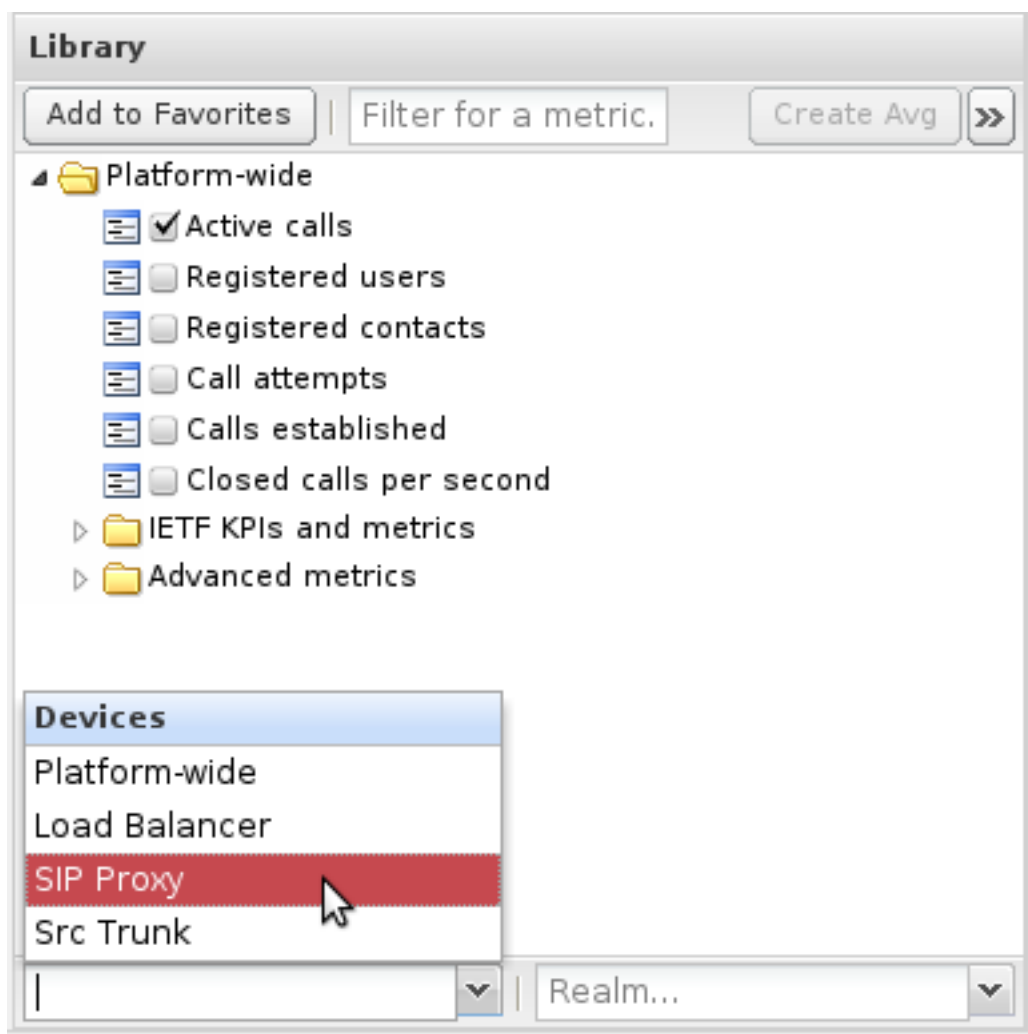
Library

Add to Favorites | Filter for a metric. Create Avg »

Platform-wide
Active calls
Registered users
Registered contacts
Call attempts
Calls established
Closed calls per second
IETF KPIs and metrics
Advanced metrics

Devices
Platform-wide
Load Balancer
SIP Proxy
Src Trunk

Realm...